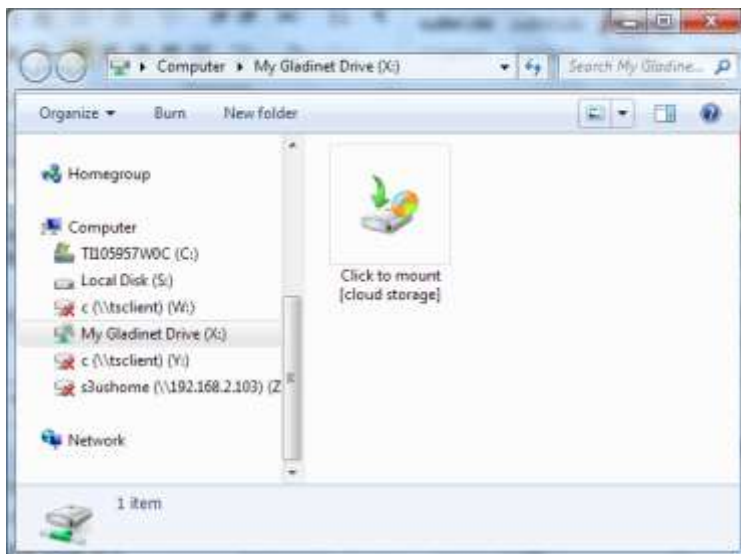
▸ Computer ▸ My Gladinet Drive (X:)

Search My Gladine...

Organize ▾ Burn New folder

Homegroup

Computer

TI105957W0C (C:)

Local Disk (S:)

c (\\tsclient) (W:)

My Gladinet Drive (X:)

c (\\tsclient) (Y:)

s3ushome (\\192.168.2.103) (Z

Network

Click to mount [cloud storage]

1 item